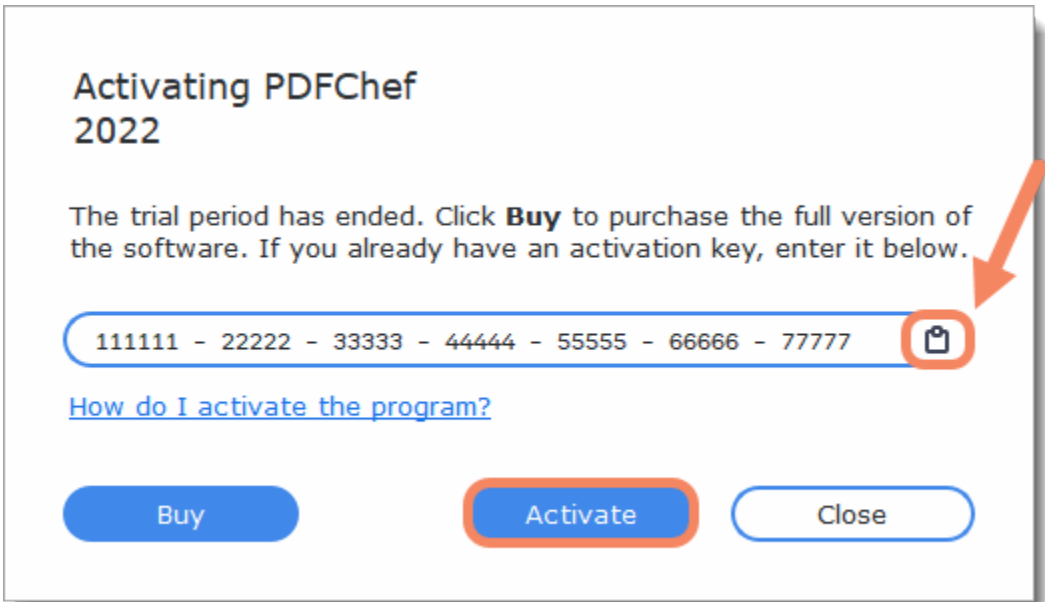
Activating PDFChef 2022

The trial period has ended. Click **Buy** to purchase the full version of the software. If you already have an activation key, enter it below.

111111 - 22222 - 33333 - 44444 - 55555 - 66666 - 77777

How do I activate the program?

Buy

Activate

Close